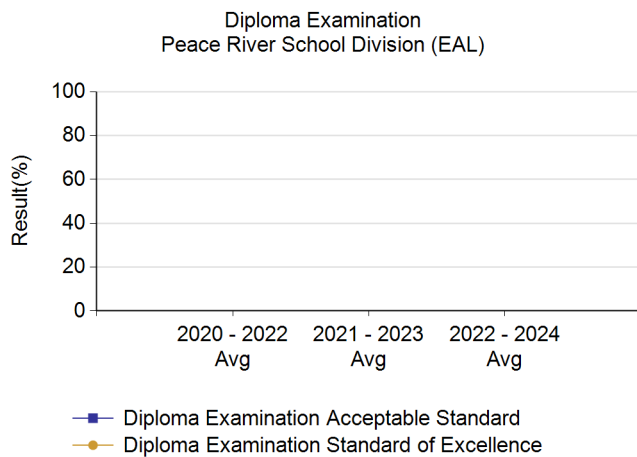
Diploma Examination
Peace River School Division (EAL)

Result(%)

100
80
60
40
20
0

2020 - 2022 Avg
2021 - 2023 Avg
2022 - 2024 Avg

Diploma Examination Acceptable Standard
Diploma Examination Standard of Excellence